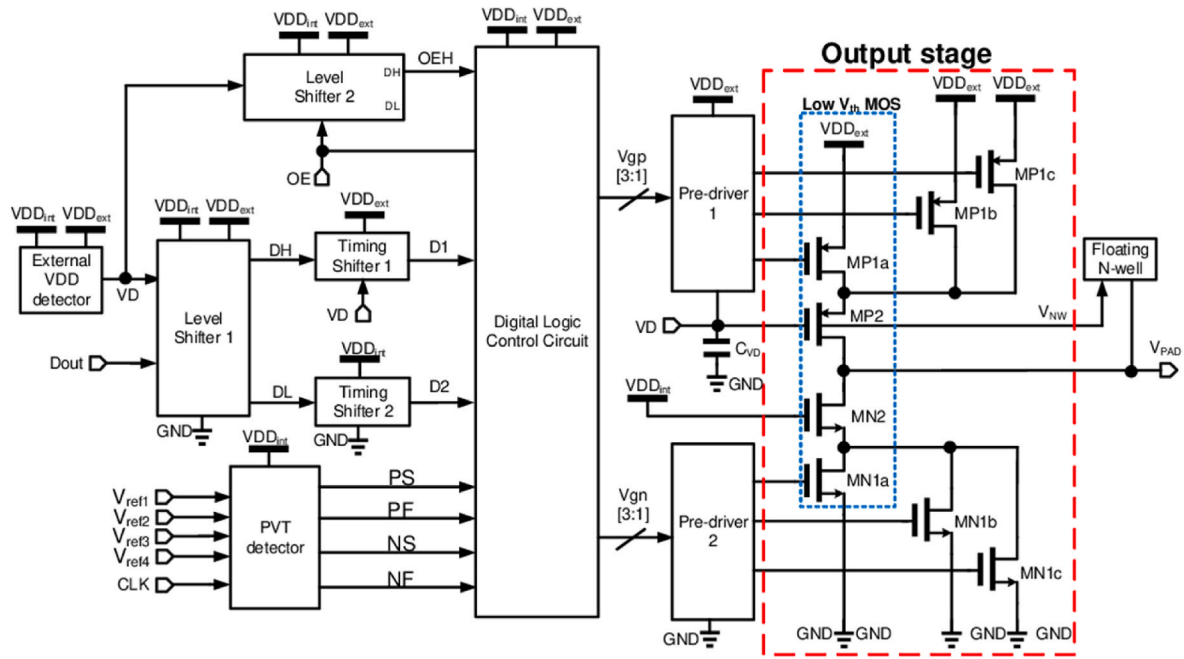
$VDD_{int}$ $VDD_{ext}$
Level Shifter 2
DH
DL
OEH
OE
$VDD_{int}$ $VDD_{ext}$
$VDD_{int}$ $VDD_{ext}$
External VDD detector
VD
$VDD_{int}$ $VDD_{ext}$
Level Shifter 1
DH
DL
$VDD_{ext}$
Timing Shifter 1
VD
D1
$VDD_{int}$
Timing Shifter 2
D2
GND
GND
Dout
$VDD_{int}$
$V_{ref1}$
$V_{ref2}$
$V_{ref3}$
$V_{ref4}$
CLK
PVT detector
PS
PF
NS
NF
Digital Logic Control Circuit
Vgp [3:1]
$VDD_{ext}$
Pre-driver 1
VD
$C_{VD}$
GND
$VDD_{int}$
Vgn [3:1]
Pre-driver 2
GND
Output stage
Low $V_{th}$ MOS
$VDD_{ext}$
$VDD_{ext}$ $VDD_{ext}$
MP1c
MP1b
MP1a
MP2
MN2
MN1a
MN1b
MN1c
Floating N-well
$V_{NW}$
$V_{PAD}$
GND GND
GND GND GND